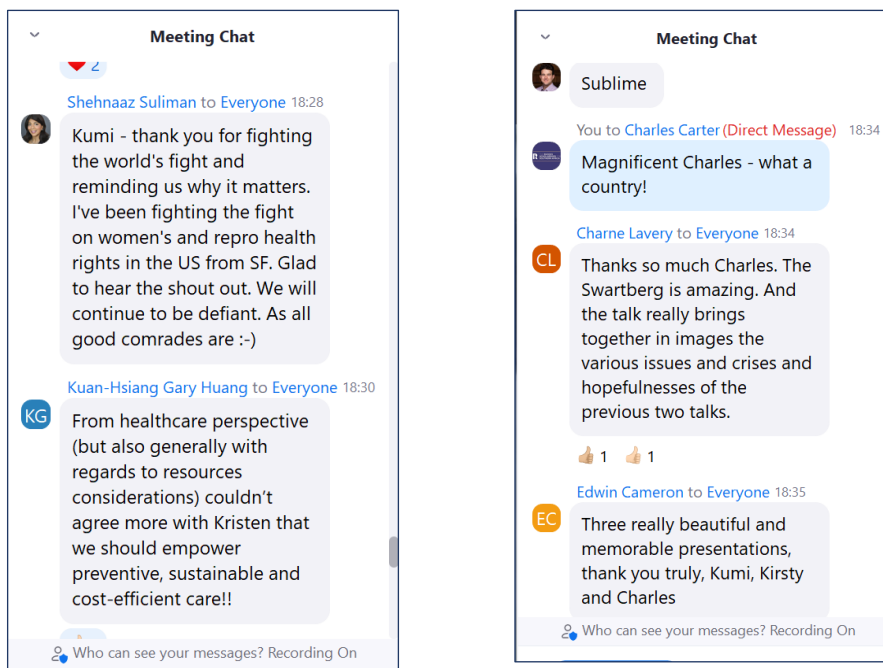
Meeting Chat

2

Shehnaaz Suliman to Everyone 18:28

Kumi - thank you for fighting the world's fight and reminding us why it matters. I've been fighting the fight on women's and repro health rights in the US from SF. Glad to hear the shout out. We will continue to be defiant. As all good comrades are :-)

KG Kuan-Hsiang Gary Huang to Everyone 18:30

From healthcare perspective (but also generally with regards to resources considerations) couldn't agree more with Kristen that we should empower preventive, sustainable and cost-efficient care!!

Who can see your messages? Recording On

Meeting Chat

Sublime

You to Charles Carter (Direct Message) 18:34

Magnificent Charles - what a country!

CL Charne Lavery to Everyone 18:34

Thanks so much Charles. The Swartberg is amazing. And the talk really brings together in images the various issues and crises and hopefulnesses of the previous two talks.

1 1

EC Edwin Cameron to Everyone 18:35

Three really beautiful and memorable presentations, thank you truly, Kumi, Kirsty and Charles

Who can see your messages? Recording On